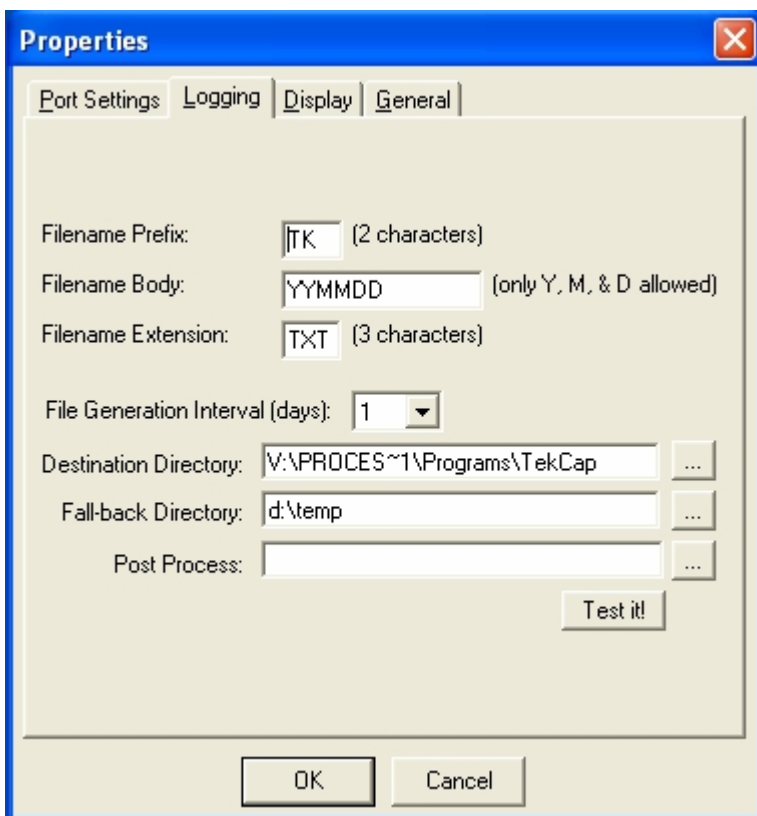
Properties

Port Settings | Logging | Display | General

Filename Prefix: TK (2 characters)

Filename Body: YYMMDD (only Y, M, & D allowed)

Filename Extension: TXT (3 characters)

File Generation Interval (days): 1

Destination Directory: V:\PROCES~1\Programs\TekCap ...

Fall-back Directory: d:\temp ...

Post Process: ...

Test it!

OK Cancel